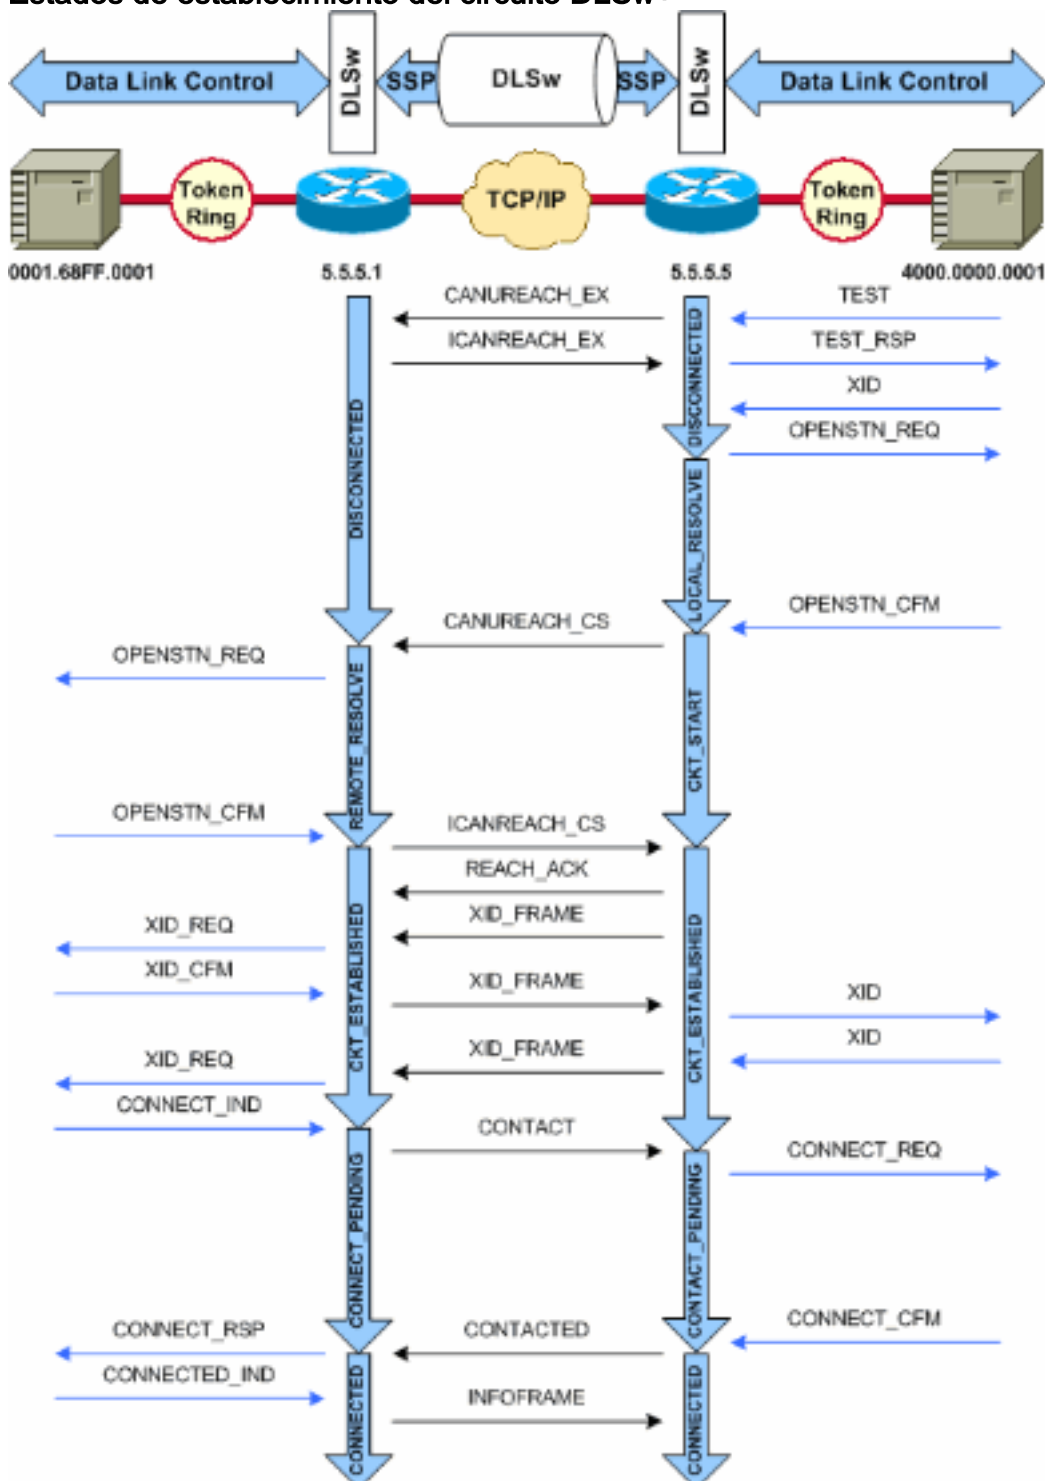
Estados de establecimiento del circuito DLSw

Data Link Control
DLSw
SSP
DLSw
SSP
DLSw
Data Link Control

Token Ring
TCP/IP
Token Ring

0001.68FF.0001
5.5.5.1
5.5.5.5
4000.0000.0001

CANUREACH_EX
TEST
ICANREACH_EX
TEST_RSP
XID
OPENSTN_REQ
DISCONNECTED
DISCONNECTED
LOCAL_RESOLVE
OPENSTN_CFM
CANUREACH_CS
OPENSTN_REQ
REMOTE_RESOLVE
CKT_START
OPENSTN_CFM
ICANREACH_CS
REACH_ACK
XID_FRAME
XID_REQ
XID_CFM
XID_FRAME
XID
CKT_ESTABLISHED
CKT_ESTABLISHED
XID
XID_REQ
XID_FRAME
CONNECT_IND
CONTACT
CONNECT_REQ
CONNECT_PENDING
CONTACT_PENDING
CONNECT_RSP
CONTACTED
CONNECT_CFM
CONNECTED_IND
INFOFRAME
CONNECTED
CONNECTED